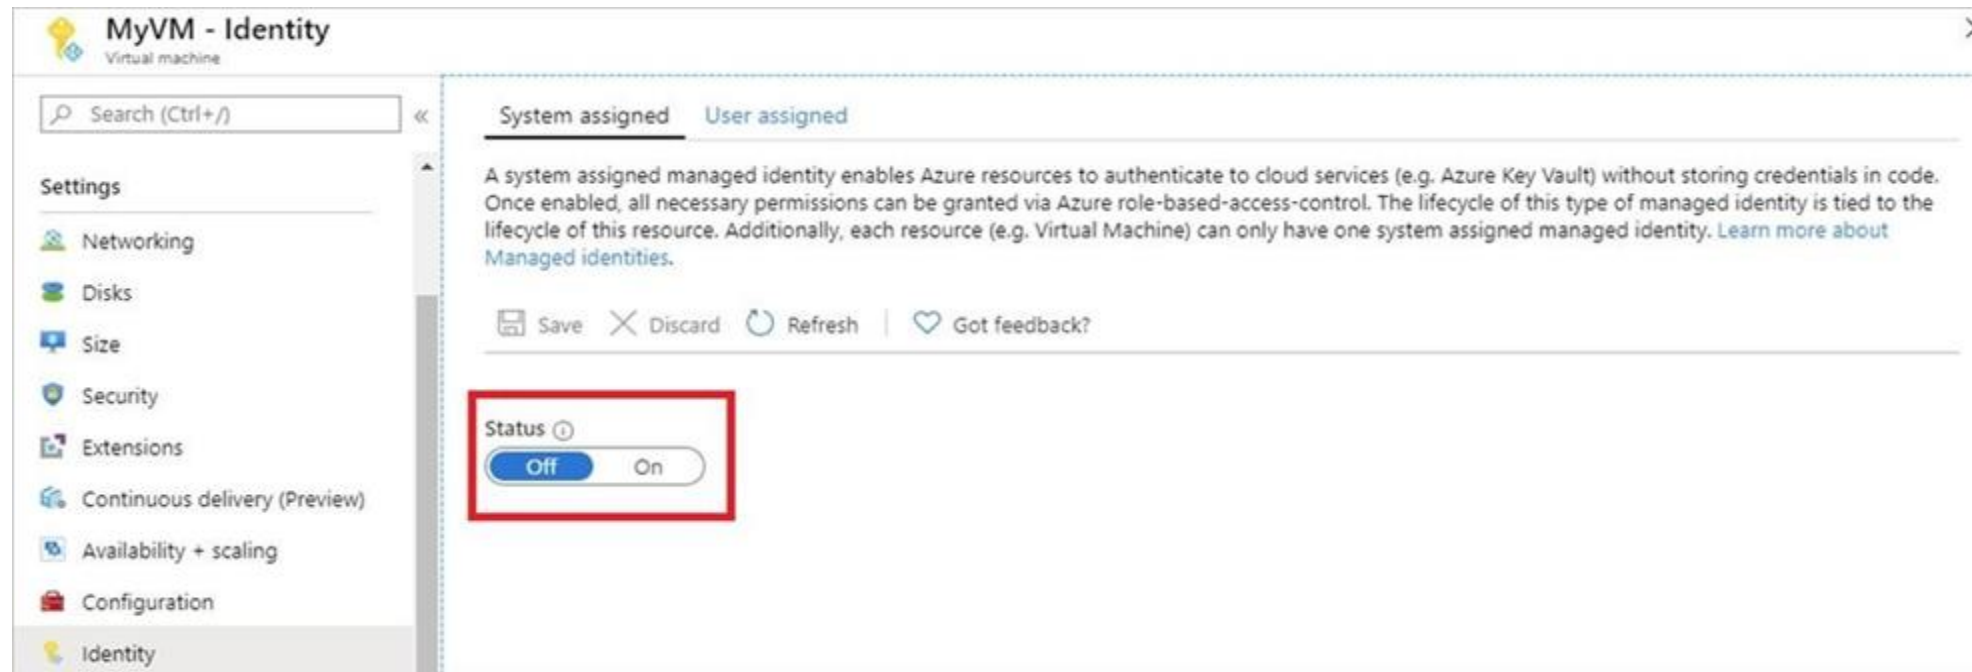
MyVM - Identity
Virtual machine

Search (Ctrl+/)

Settings

Networking

Disks

Size

Security

Extensions

Continuous delivery (Preview)

Availability + scaling

Configuration

Identity

System assigned User assigned

A system assigned managed identity enables Azure resources to authenticate to cloud services (e.g. Azure Key Vault) without storing credentials in code. Once enabled, all necessary permissions can be granted via Azure role-based-access-control. The lifecycle of this type of managed identity is tied to the lifecycle of this resource. Additionally, each resource (e.g. Virtual Machine) can only have one system assigned managed identity. Learn more about Managed identities.

Save Discard Refresh Got feedback?

Status

Off On